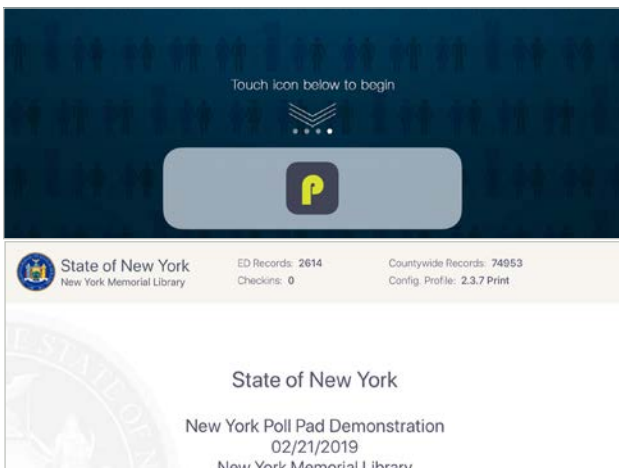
Touch icon below to begin

State of New York
New York Memorial Library

ED Records: 2614
Checkins: 0

Countywide Records: 74953
Config. Profile: 2.3.7 Print

State of New York

New York Poll Pad Demonstration
02/21/2019
New York Memorial Library